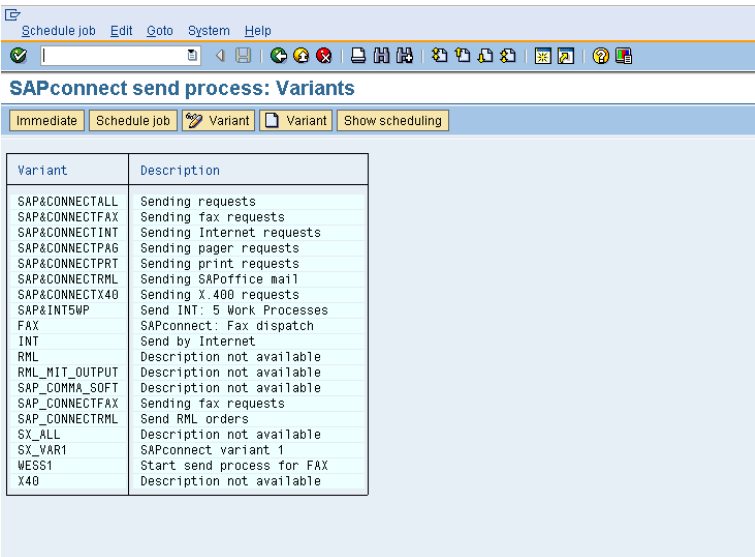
Schedule job Edit Goto System Help

SAPconnect send process: Variants

Immediate | Schedule job | Variant | Variant | Show scheduling

| Variant | Description |
|---|---|
| SAP&CONNECTALL | Sending requests |
| SAP&CONNECTFAX | Sending fax requests |
| SAP&CONNECTINT | Sending Internet requests |
| SAP&CONNECTPAG | Sending pager requests |
| SAP&CONNECTPRT | Sending print requests |
| SAP&CONNECTRML | Sending SAPoffice mail |
| SAP&CONNECTX40 | Sending X.400 requests |
| SAP&INT5WP | Send INT: 5 Work Processes |
| FAX | SAPconnect: Fax dispatch |
| INT | Send by Internet |
| RML | Description not available |
| RML_MIT_OUTPUT | Description not available |
| SAP_COMMA_SOFT | Description not available |
| SAP_CONNECTFAX | Sending fax requests |
| SAP_CONNECTRML | Send RML orders |
| SX_ALL | Description not available |
| SX_VAR1 | SAPconnect variant 1 |
| WESS1 | Start send process for FAX |
| X40 | Description not available |